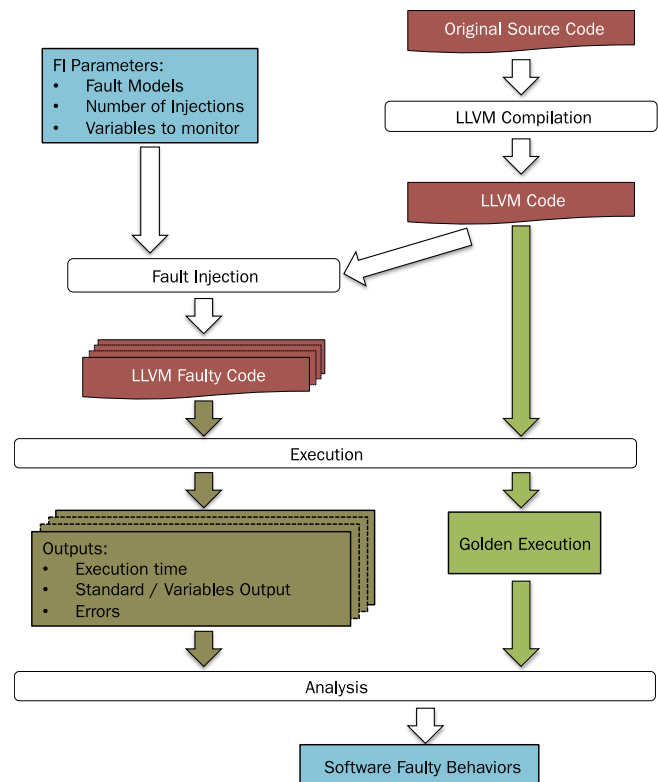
Original Source Code

FI Parameters:
- Fault Models
- Number of Injections
- Variables to monitor

LLVM Compilation

LLVM Code

Fault Injection

LLVM Faulty Code

Execution

Outputs:
- Execution time
- Standard / Variables Output
- Errors

Golden Execution

Analysis

Software Faulty Behaviors